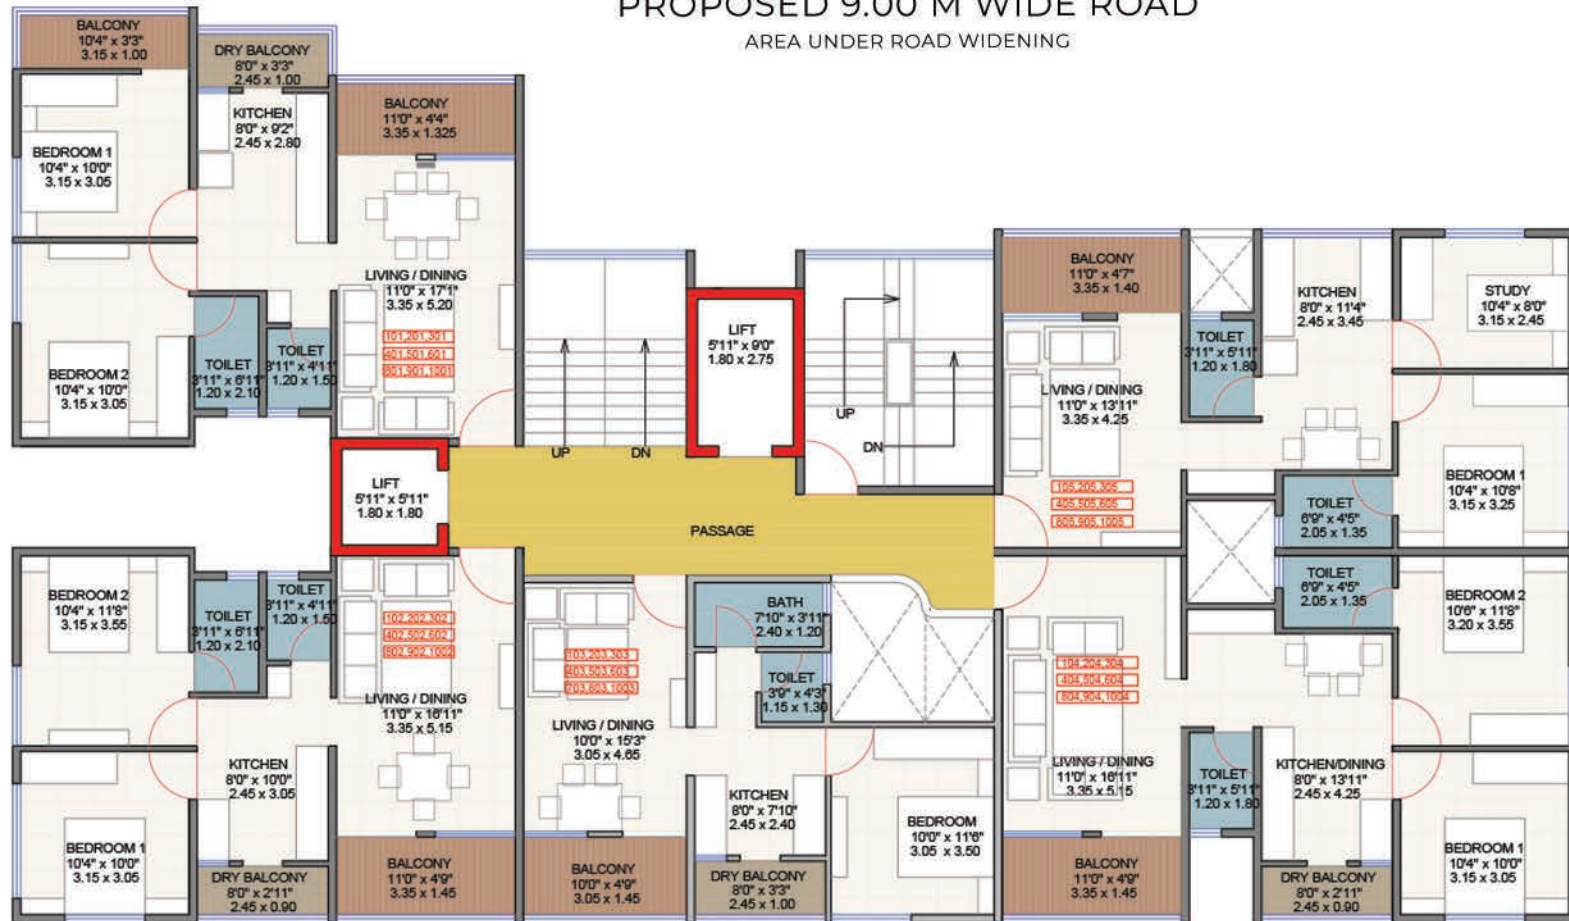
PROPOSED 9.00 M WIDE ROAD
AREA UNDER ROAD WIDENING

BALCONY
10'4" x 3'3"
3.15 x 1.00

DRY BALCONY
8'0" x 3'3"
2.45 x 1.00

KITCHEN
8'0" x 9'2"
2.45 x 2.80

BALCONY
11'0" x 4'4"
3.35 x 1.325

BEDROOM 1
10'4" x 10'0"
3.15 x 3.05

LIVING / DINING
11'0" x 17'1"
3.35 x 5.20

101,201,301
401,501,601
801,901,1001

BEDROOM 2
10'4" x 10'0"
3.15 x 3.05

TOILET
3'11" x 6'11"
1.20 x 2.10

TOILET
3'11" x 4'11"
1.20 x 1.50

LIFT
5'11" x 9'0"
1.80 x 2.75

UP
DN
UP
DN

LIFT
5'11" x 5'11"
1.80 x 1.80

PASSAGE

BALCONY
11'0" x 4'7"
3.35 x 1.40

TOILET
3'11" x 5'11"
1.20 x 1.80

KITCHEN
8'0" x 11'4"
2.45 x 3.45

STUDY
10'4" x 8'0"
3.15 x 2.45

LIVING / DINING
11'0" x 13'11"
3.35 x 4.25

105,205,305
405,505,605
805,905,1005

BEDROOM 1
10'4" x 10'8"
3.15 x 3.25

TOILET
6'9" x 4'5"
2.05 x 1.35

TOILET
6'9" x 4'5"
2.05 x 1.35

BEDROOM 2
10'6" x 11'8"
3.20 x 3.55

BEDROOM 2
10'4" x 11'8"
3.15 x 3.55

TOILET
3'11" x 6'11"
1.20 x 2.10

TOILET
3'11" x 4'11"
1.20 x 1.50

102,202,302
402,502,602
802,902,1002

LIVING / DINING
11'0" x 16'11"
3.35 x 5.15

103,203,303
403,503,603
703,803,1003

BATH
7'10" x 3'11"
2.40 x 1.20

TOILET
3'9" x 4'3"
1.15 x 1.30

104,204,304
404,504,604
804,904,1004

LIVING / DINING
10'0" x 15'3"
3.05 x 4.65

KITCHEN
8'0" x 10'0"
2.45 x 3.05

KITCHEN
8'0" x 7'10"
2.45 x 2.40

BEDROOM
10'0" x 11'6"
3.05 x 3.50

LIVING / DINING
11'0" x 16'11"
3.35 x 5.15

TOILET
3'11" x 5'11"
1.20 x 1.80

KITCHEN/DINING
8'0" x 13'11"
2.45 x 4.25

BEDROOM 1
10'4" x 10'0"
3.15 x 3.05

DRY BALCONY
8'0" x 2'11"
2.45 x 0.90

BALCONY
11'0" x 4'9"
3.35 x 1.45

BALCONY
10'0" x 4'9"
3.05 x 1.45

DRY BALCONY
8'0" x 3'3"
2.45 x 1.00

BALCONY
11'0" x 4'9"
3.35 x 1.45

DRY BALCONY
8'0" x 2'11"
2.45 x 0.90

BEDROOM 1
10'4" x 10'0"
3.15 x 3.05